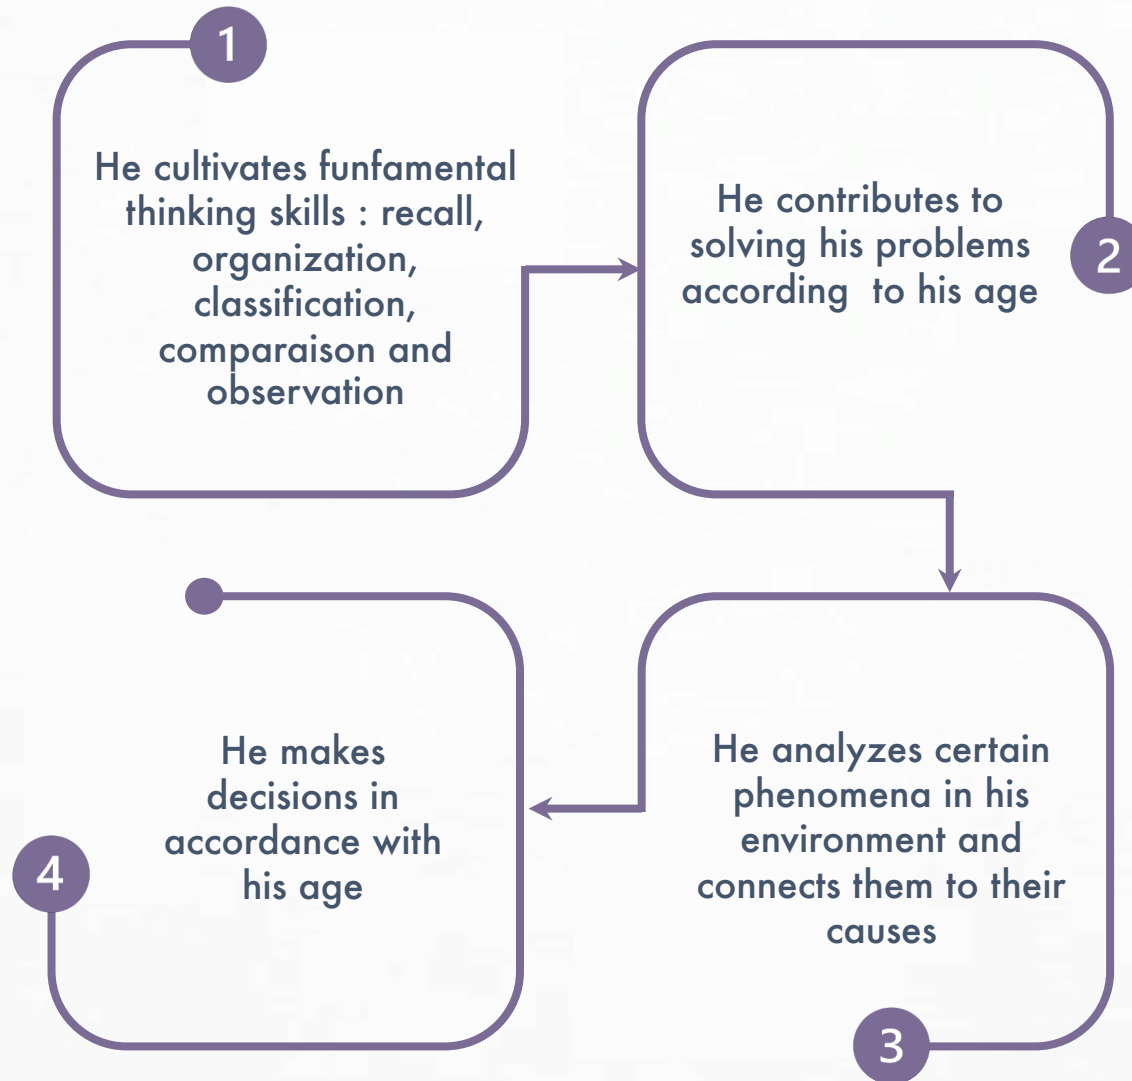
1

He cultivates funfamental thinking skills : recall, organization, classification, comparaison and observation

2

He contributes to solving his problems according to his age

3

He analyzes certain phenomena in his environment and connects them to their causes

4

He makes decisions in accordance with his age